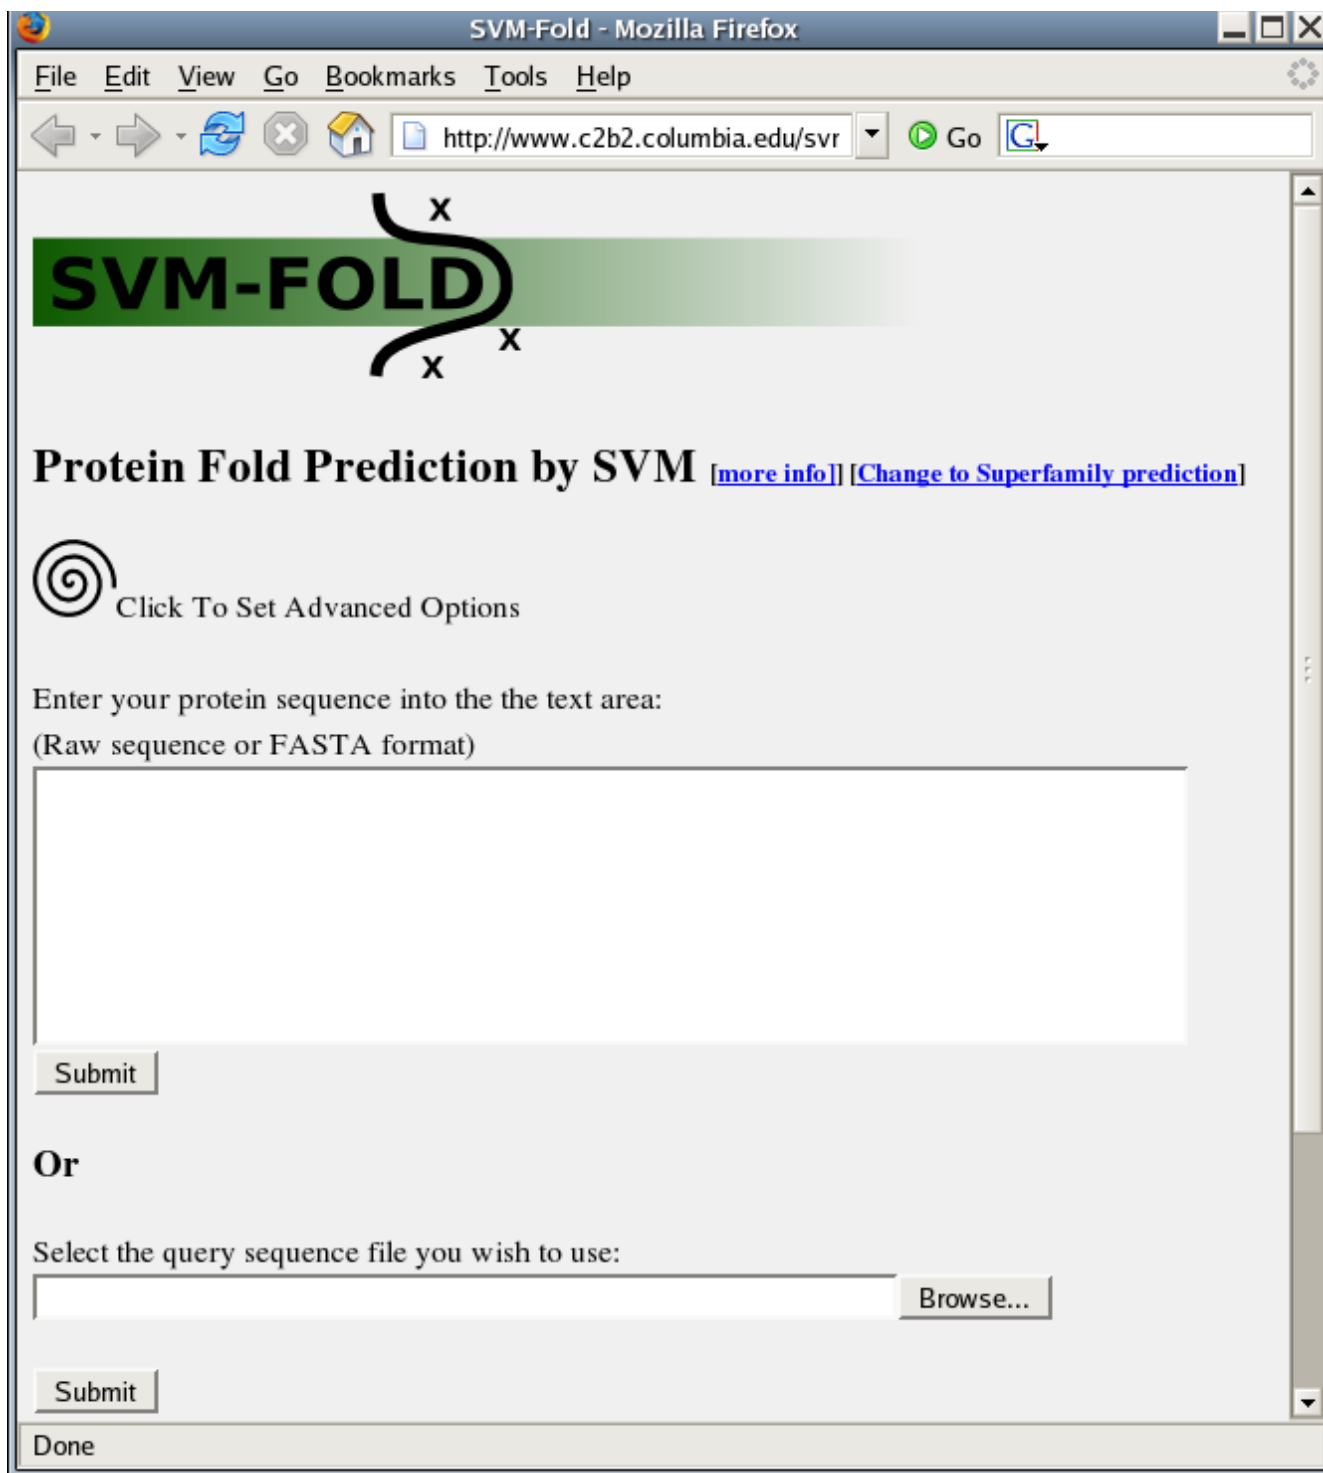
SVM-Fold - Mozilla Firefox

File Edit View Go Bookmarks Tools Help

http://www.c2b2.columbia.edu/svr

Go

SVM-FOLD

x

x

x

Protein Fold Prediction by SVM [more info]] [Change to Superfamily prediction]

Click To Set Advanced Options

Enter your protein sequence into the the text area:
(Raw sequence or FASTA format)

Submit

Or

Select the query sequence file you wish to use:

Browse...

Submit

Done